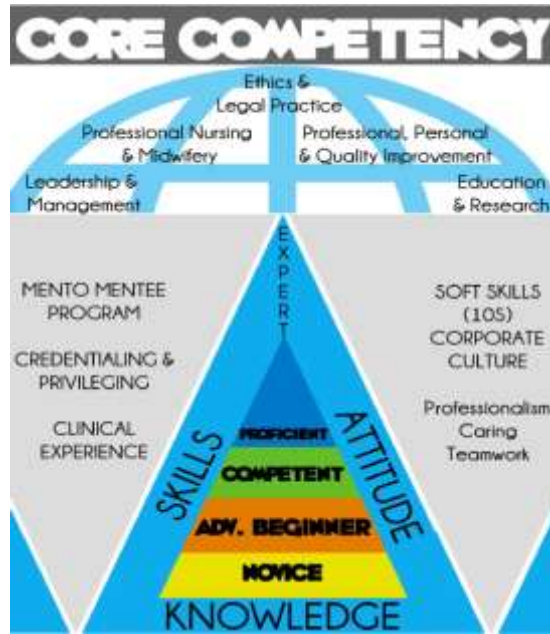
CORE COMPETENCY

Ethics & Legal Practice

Professional Nursing & Midwifery

Professional, Personal & Quality Improvement

Leadership & Management

Education & Research

MENTO MENTEE PROGRAM

CREDENTIALING & PRIVILEGING

CLINICAL EXPERIENCE

EXPERT

PROFICIENT

COMPETENT

ADV. BEGINNER

NOVICE

SKILLS

ATTITUDE

KNOWLEDGE

SOFT SKILLS (105)

CORPORATE CULTURE

Professionalism
Caring
Teamwork